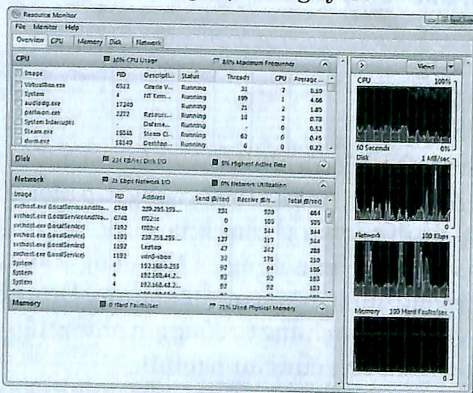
Resource Monitor
File Monitor Help
Overview CPU Memory Disk Network

CPU ■ 10% CPU Usage ■ 66% Maximum Frequency

| Image | PID | Descripti... | Status | Threads | CPU | Average ... |
|---|---|---|---|---|---|---|
| VirtualBox.exe | 6922 | Oracle V... | Running | 31 | 2 | 8.10 |
| System | 4 | NT Kern... | Running | 199 | 1 | 4.66 |
| audiodg.exe | 17249 | | Running | 21 | 2 | 1.20 |
| perfmon.exe | 2272 | Resourc... | Running | 18 | 2 | 0.73 |
| System Interrupts | | Deferre... | Running | - | 1 | 0.51 |
| Steam.exe | 19048 | Steam Cl... | Running | 63 | 0 | 0.45 |
| dwm.exe | 18240 | Desktop... | Running | 6 | 0 | 0.32 |

Disk ■ 224 KB/sec Disk I/O ■ 0% Highest Active Time

Network ■ 21 Kbps Network I/O ■ 0% Network Utilization

| Image | PID | Address | Send (B/sec) | Receive (B/s... | Total (B/sec) |
|---|---|---|---|---|---|
| svchost.exe (LocalServiceAndNo... | 6748 | 239.255.255.... | 331 | 0 | 464 |
| svchost.exe (LocalServiceAndNo... | 6748 | ff02::c | 0 | 185 | 325 |
| svchost.exe (LocalService) | 1192 | ff02::c | 0 | 144 | 144 |
| svchost.exe (LocalService) | 1192 | 239.255.255.... | 127 | 317 | 244 |
| svchost.exe (LocalService) | 1192 | Laptop | 47 | 242 | 289 |
| svchost.exe (LocalService) | 1192 | vend-xbox | 32 | 175 | 207 |
| System | 4 | 192.168.0.253 | 92 | 94 | 186 |
| System | 4 | 192.168.44.2... | 0 | 92 | 183 |
| System | 4 | 192.168.43.3... | 0 | 92 | 183 |

Memory ■ 0 Hard Faults/sec ■ 71% Used Physical Memory

Views
CPU 100%
60 Seconds 0%
Disk 1 MB/sec
Network 100 Kbps
Memory 100 Hard Faults/sec